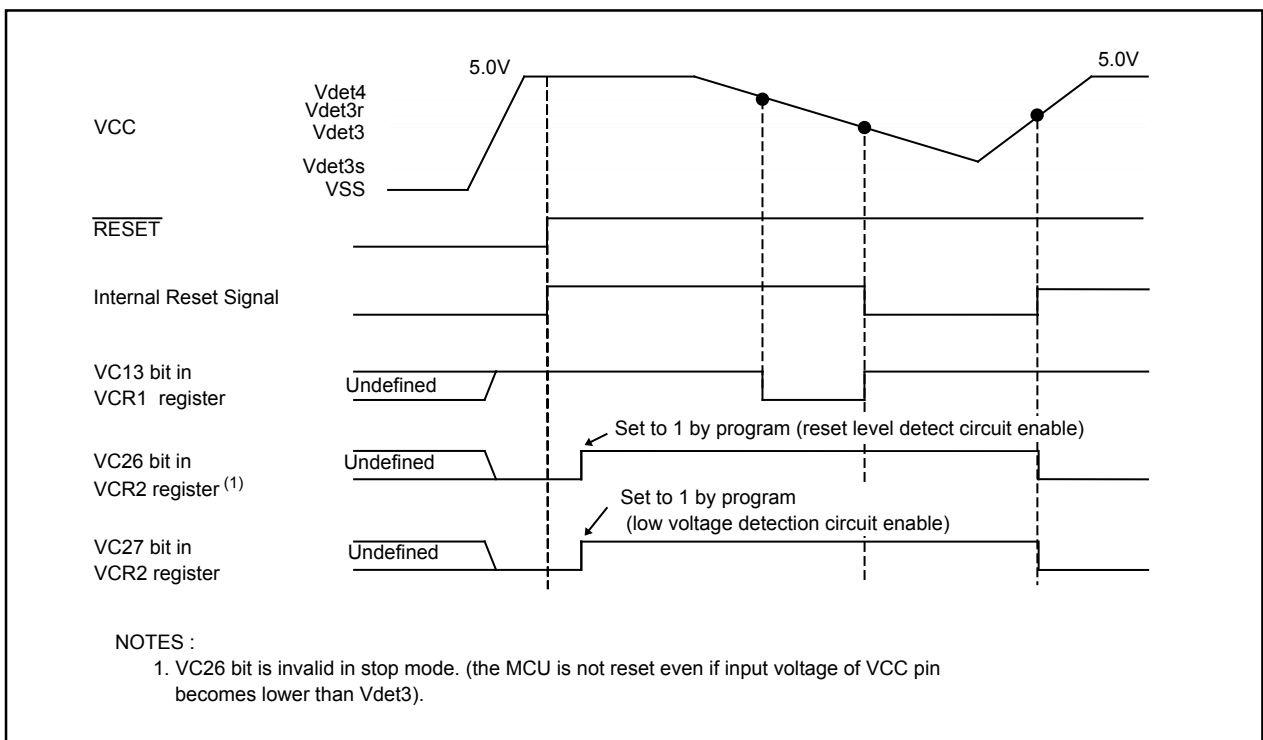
5.0V

5.0V

Vdet4
Vdet3r
Vdet3

VCC

Vdet3s
VSS

$\overline{\text{RESET}}$

Internal Reset Signal

VC13 bit in VCR1 register

Undefined

Set to 1 by program (reset level detect circuit enable)

VC26 bit in VCR2 register $^{(1)}$

Undefined

Set to 1 by program (low voltage detection circuit enable)

VC27 bit in VCR2 register

Undefined

NOTES :
1. VC26 bit is invalid in stop mode. (the MCU is not reset even if input voltage of VCC pin becomes lower than Vdet3).